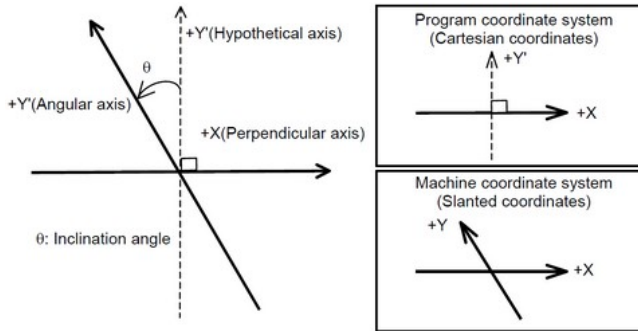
+Y'(Hypothetical axis)

θ

+Y'(Angular axis)

+X(Perpendicular axis)

θ: Inclination angle

Program coordinate system
(Cartesian coordinates)

+Y'

+X

Machine coordinate system
(Slanted coordinates)

+Y

+X